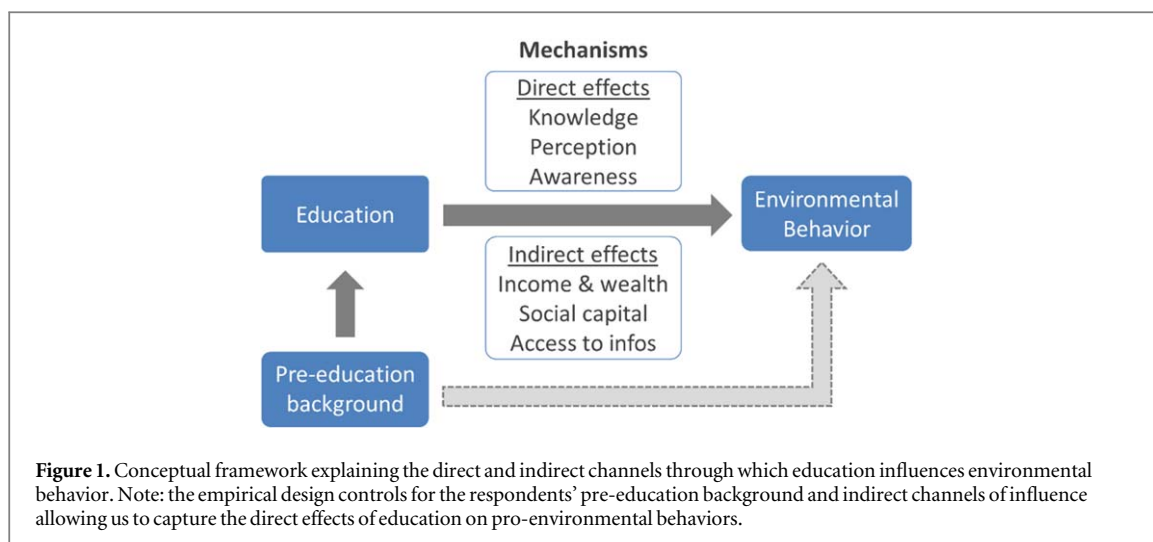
Mechanisms

Direct effects
Knowledge
Perception
Awareness

Education

Environmental Behavior

Indirect effects
Income & wealth
Social capital
Access to infos

Pre-education background

**Figure 1.** Conceptual framework explaining the direct and indirect channels through which education influences environmental behavior. Note: the empirical design controls for the respondents' pre-education background and indirect channels of influence allowing us to capture the direct effects of education on pro-environmental behaviors.